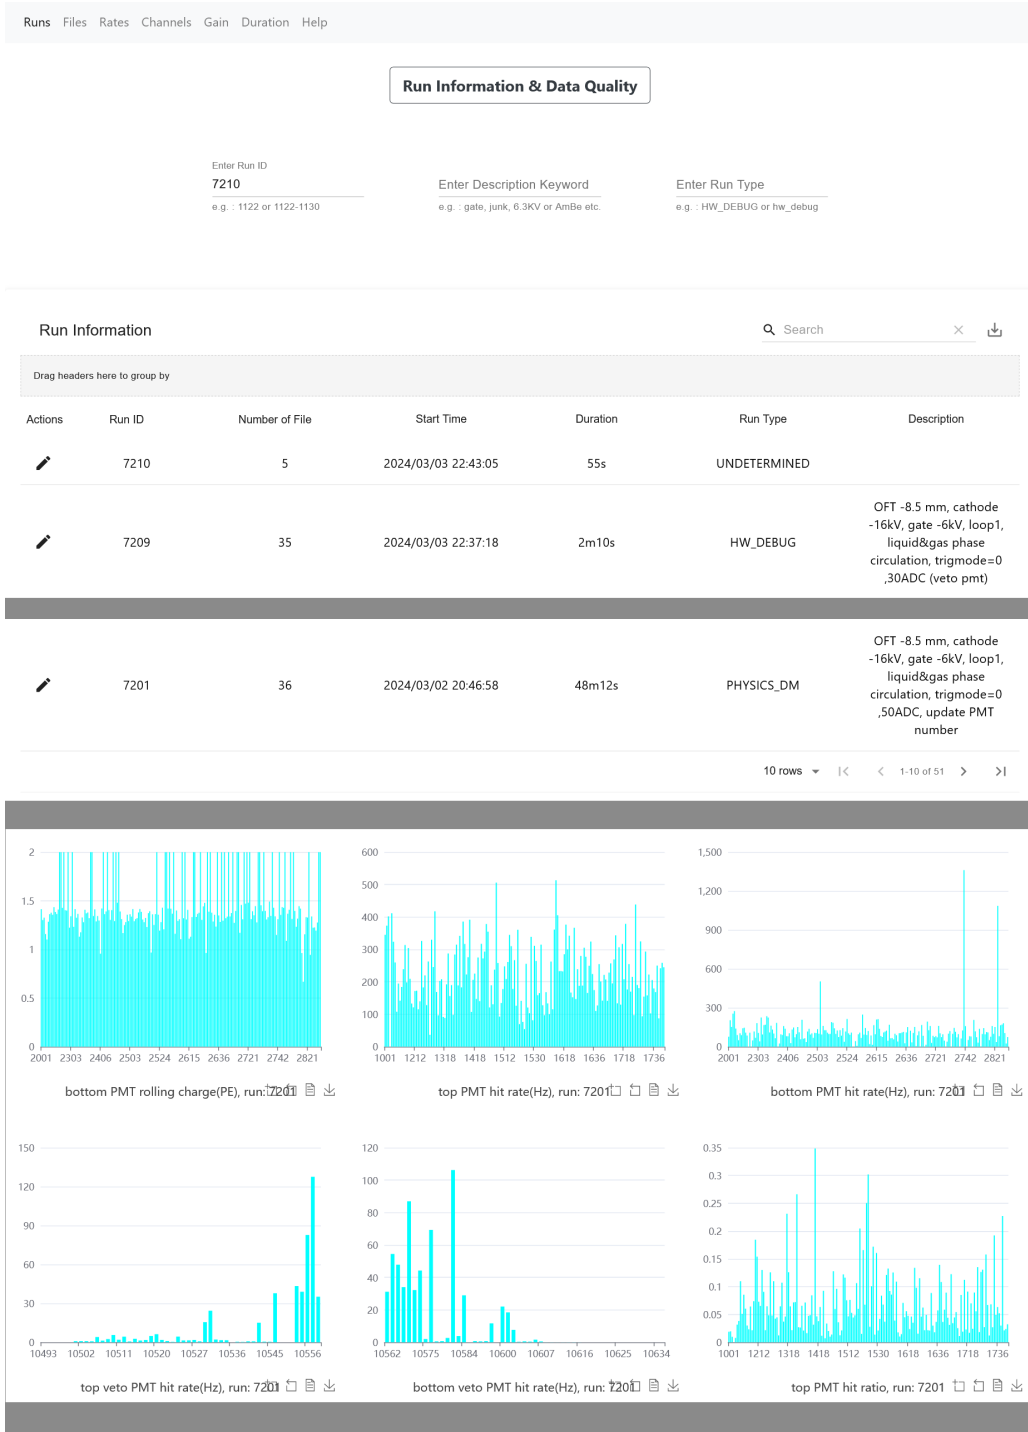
Runs Files Rates Channels Gain Duration Help

Run Information & Data Quality

Enter Run ID
7210
e.g. : 1122 or 1122-1130

Enter Description Keyword
e.g. : gate, junk, 6.3KV or AmBe etc.

Enter Run Type
e.g. : HW_DEBUG or hw_debug

Run Information

Search

Drag headers here to group by

| Actions | Run ID | Number of File | Start Time | Duration | Run Type | Description |
|---|---|---|---|---|---|---|
| | 7210 | 5 | 2024/03/03 22:43:05 | 55s | UNDETERMINED | |
| | 7209 | 35 | 2024/03/03 22:37:18 | 2m10s | HW_DEBUG | OFT -8.5 mm, cathode -16kV, gate -6kV, loop1, liquid&gas phase circulation, trigmode=0 ,30ADC (veto pmt) |
| | 7201 | 36 | 2024/03/02 20:46:58 | 48m12s | PHYSICS_DM | OFT -8.5 mm, cathode -16kV, gate -6kV, loop1, liquid&gas phase circulation, trigmode=0 ,50ADC, update PMT number |

10 rows 1-10 of 51

2 1.5 1 0.5 0
2001 2303 2406 2503 2524 2615 2636 2721 2742 2821
bottom PMT rolling charge(PE), run: 7201

600 500 400 300 200 100 0
1001 1212 1318 1418 1512 1530 1618 1636 1718 1736
top PMT hit rate(Hz), run: 7201

1,500 1,200 900 600 300 0
2001 2303 2406 2503 2524 2615 2636 2721 2742 2821
bottom PMT hit rate(Hz), run: 7201

150 120 90 60 30 0
10493 10502 10511 10520 10527 10536 10545 10556
top veto PMT hit rate(Hz), run: 7201

120 100 80 60 40 20 0
10562 10575 10584 10600 10607 10616 10625 10634
bottom veto PMT hit rate(Hz), run: 7201

0.35 0.3 0.25 0.2 0.15 0.1 0.05 0
1001 1212 1318 1418 1512 1530 1618 1636 1718 1736
top PMT hit ratio, run: 7201